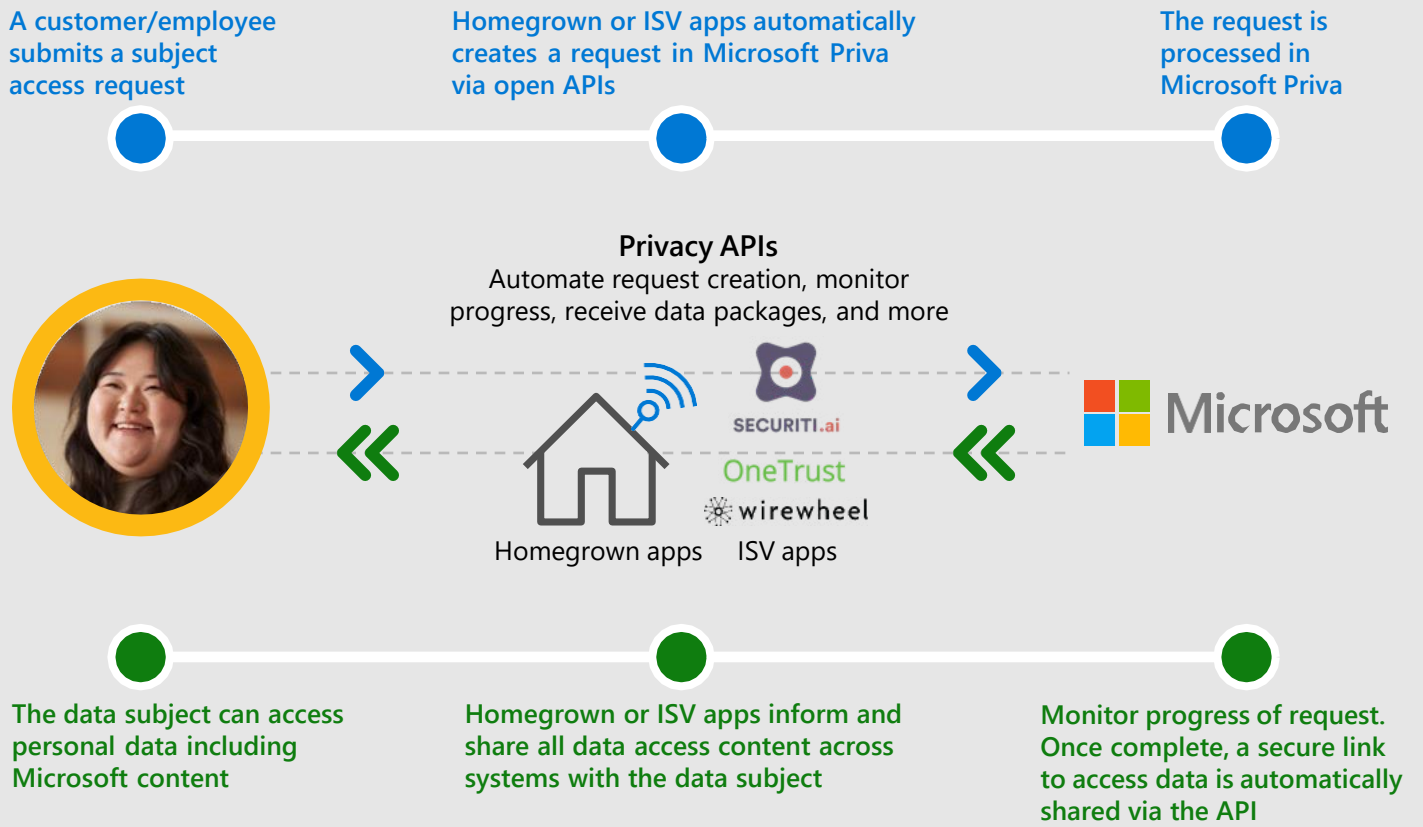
A customer/employee submits a subject access request

Homegrown or ISV apps automatically creates a request in Microsoft Priva via open APIs

The request is processed in Microsoft Priva

Privacy APIs
Automate request creation, monitor progress, receive data packages, and more

SECURITI.ai

OneTrust

wirewheel

Homegrown apps

ISV apps

Microsoft

The data subject can access personal data including Microsoft content

Homegrown or ISV apps inform and share all data access content across systems with the data subject

Monitor progress of request. Once complete, a secure link to access data is automatically shared via the API